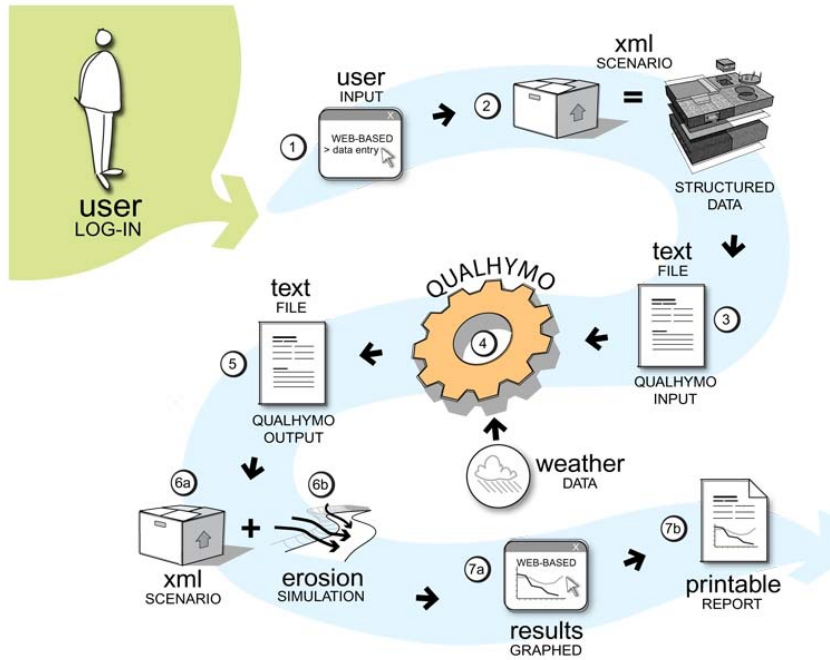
user
LOG-IN

user
INPUT

1

WEB-BASED
> data entry

2

xml
SCENARIO

=

STRUCTURED
DATA

text
FILE

3

QUALHYMO
INPUT

QUALHYMO

4

text
FILE

5

QUALHYMO
OUTPUT

weather
DATA

6a

6b

+

xml
SCENARIO

erosion
SIMULATION

7a

WEB-BASED

results
GRAPHED

7b

printable
REPORT